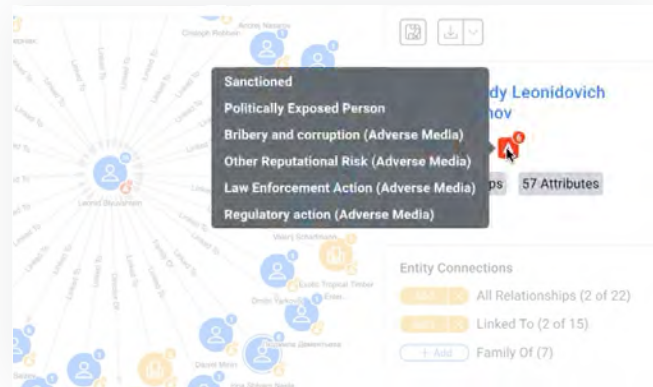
Sanctioned

Politically Exposed Person

Bribery and corruption (Adverse Media)

Other Reputational Risk (Adverse Media)

Law Enforcement Action (Adverse Media)

Regulatory action (Adverse Media)

dy Leonidovich
nov

6

ps 57 Attributes

Entity Connections

All Relationships (2 of 22)

Linked To (2 of 15)

+ Add Family Of (7)

Arcotic Nasaria

Crisoph Robison

Linked To

Linked To

Leonid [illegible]

Vasily Schehmann

Exotic Tropical Timber

Dmitri Yakovlev

David Miller